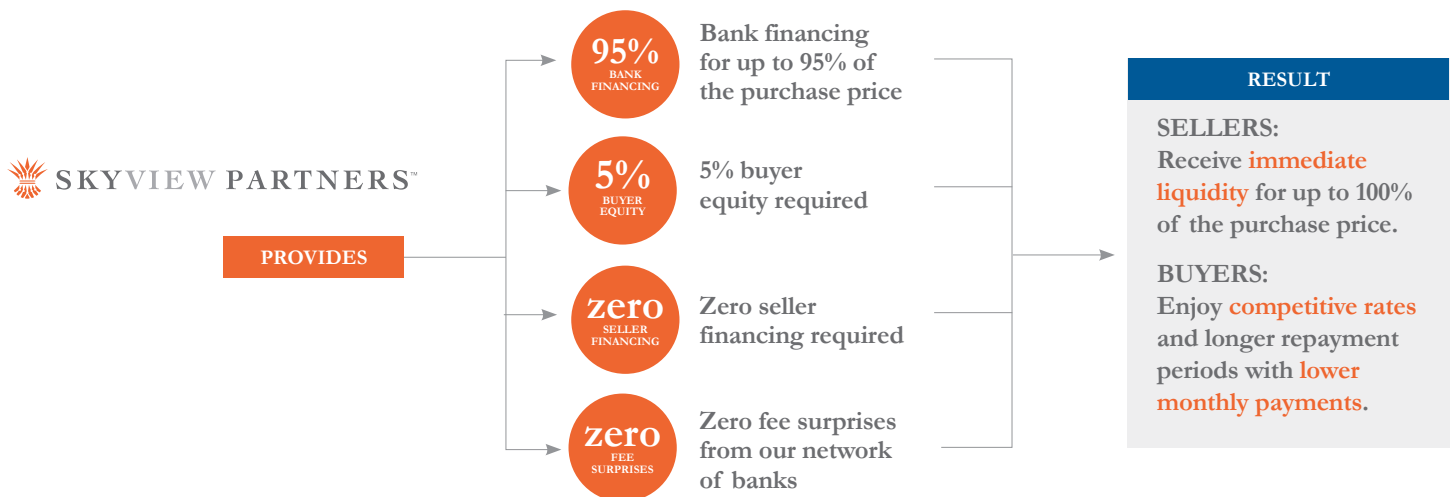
SKYVIEW PARTNERS™

PROVIDES

95%
BANK FINANCING
Bank financing for up to 95% of the purchase price

5%
BUYER EQUITY
5% buyer equity required

zero
SELLER FINANCING
Zero seller financing required

zero
FEE SURPRISES
Zero fee surprises from our network of banks

RESULT

SELLERS:
Receive immediate liquidity for up to 100% of the purchase price.

BUYERS:
Enjoy competitive rates and longer repayment periods with lower monthly payments.